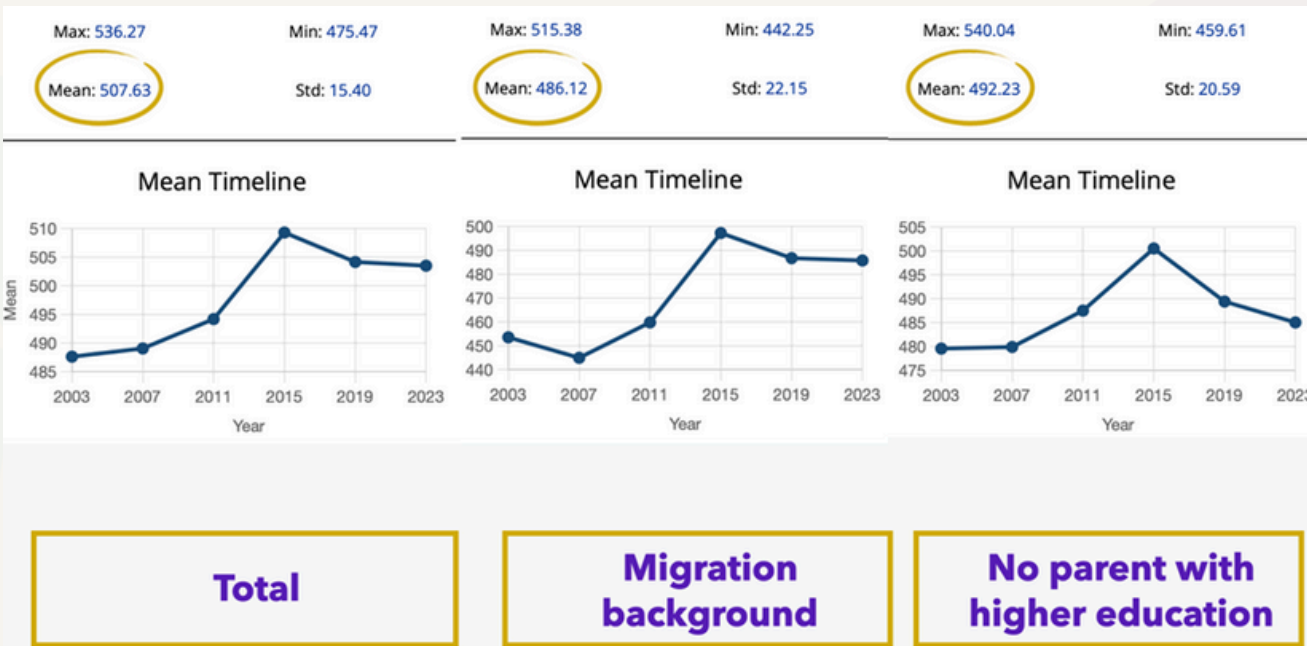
Max: 536.27
Min: 475.47
Mean: 507.63
Std: 15.40

Mean Timeline

Mean
510
505
500
495
490
485
2003 2007 2011 2015 2019 2023
Year

Max: 515.38
Min: 442.25
Mean: 486.12
Std: 22.15

Mean Timeline

500
490
480
470
460
450
440
2003 2007 2011 2015 2019 2023
Year

Max: 540.04
Min: 459.61
Mean: 492.23
Std: 20.59

Mean Timeline

505
500
495
490
485
480
475
2003 2007 2011 2015 2019 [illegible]
Year

Total

Migration background

No parent with higher education